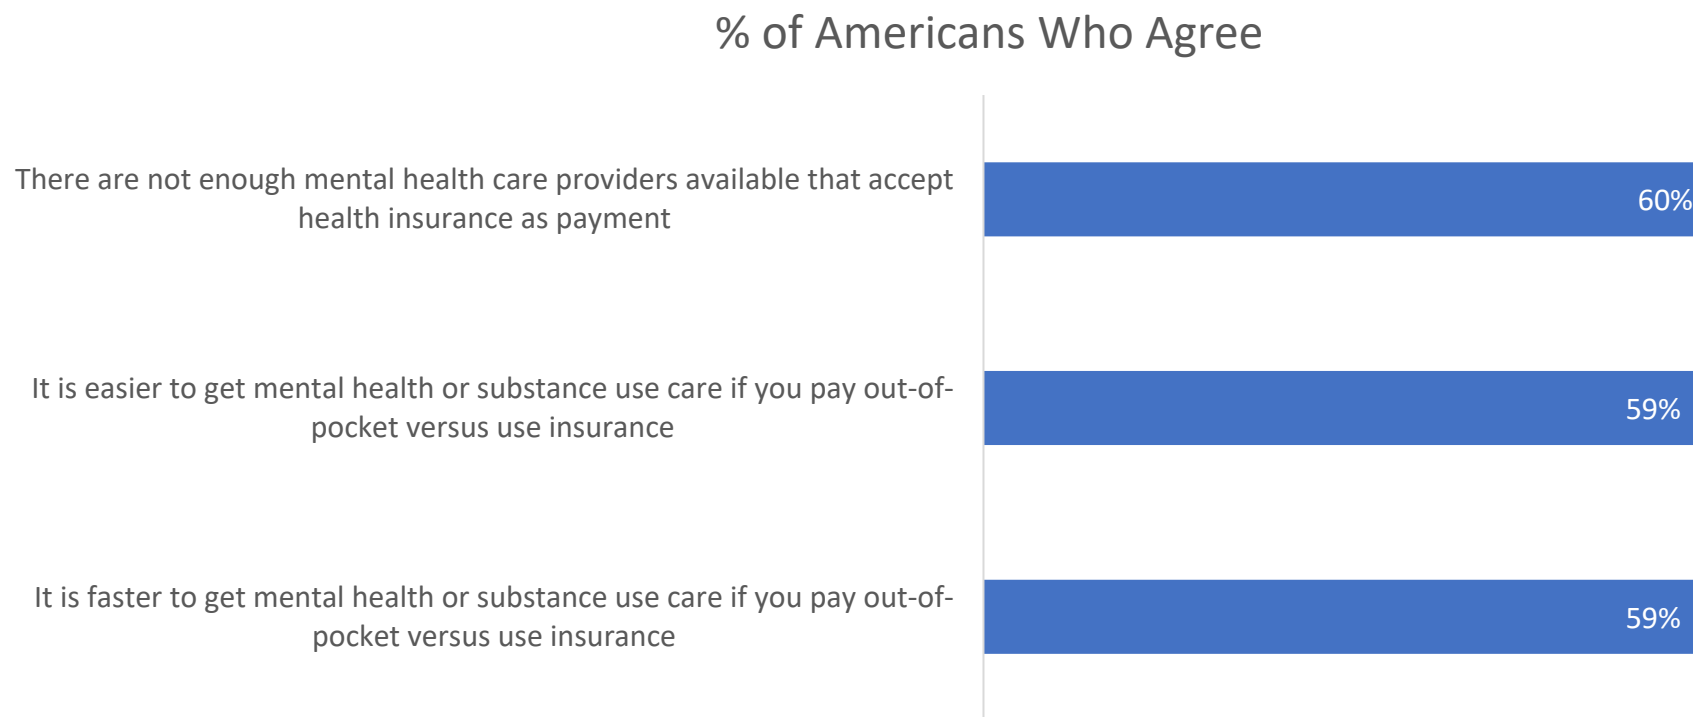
% of Americans Who Agree

There are not enough mental health care providers available that accept health insurance as payment

60%

It is easier to get mental health or substance use care if you pay out-of-pocket versus use insurance

59%

It is faster to get mental health or substance use care if you pay out-of-pocket versus use insurance

59%